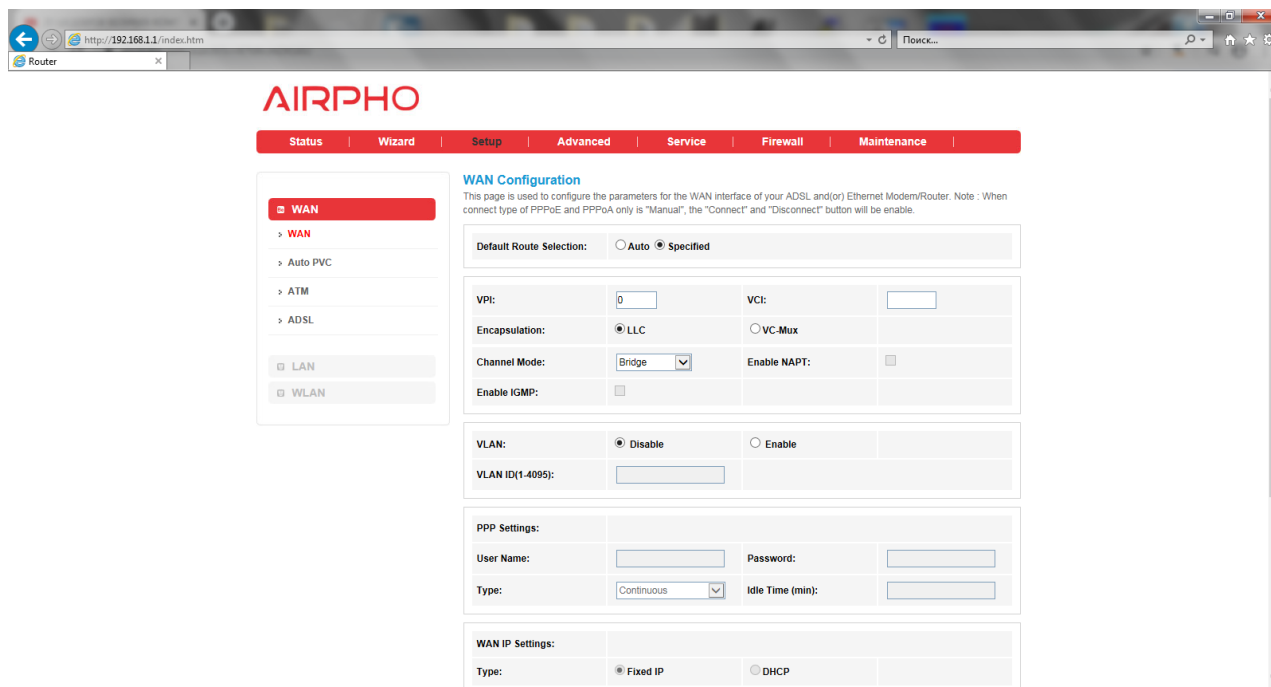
http://192.168.1.1/index.htm

Поиск...

Router

AIRPHO

Status | Wizard | Setup | Advanced | Service | Firewall | Maintenance

WAN
WAN
Auto PVC
ATM
ADSL
LAN
WLAN

WAN Configuration

This page is used to configure the parameters for the WAN interface of your ADSL and(or) Ethernet Modem/Router. Note : When connect type of PPPoE and PPPoA only is "Manual", the "Connect" and "Disconnect" button will be enable.

Default Route Selection: Auto Specified

| | | | |
|---|---|---|---|
| VPI: | 0 | VCI: | |
| Encapsulation: | LLC | VC-Mux | |
| Channel Mode: | Bridge | Enable NAPT: | |
| Enable IGMP: | | | |

| | | | |
|---|---|---|---|
| VLAN: | Disable | Enable | |
| VLAN ID(1-4095): | | | |

| | | | |
|---|---|---|---|
| PPP Settings: | | | |
| User Name: | | Password: | |
| Type: | Continuous | Idle Time (min): | |

| | | | |
|---|---|---|---|
| WAN IP Settings: | | | |
| Type: | Fixed IP | DHCP | |